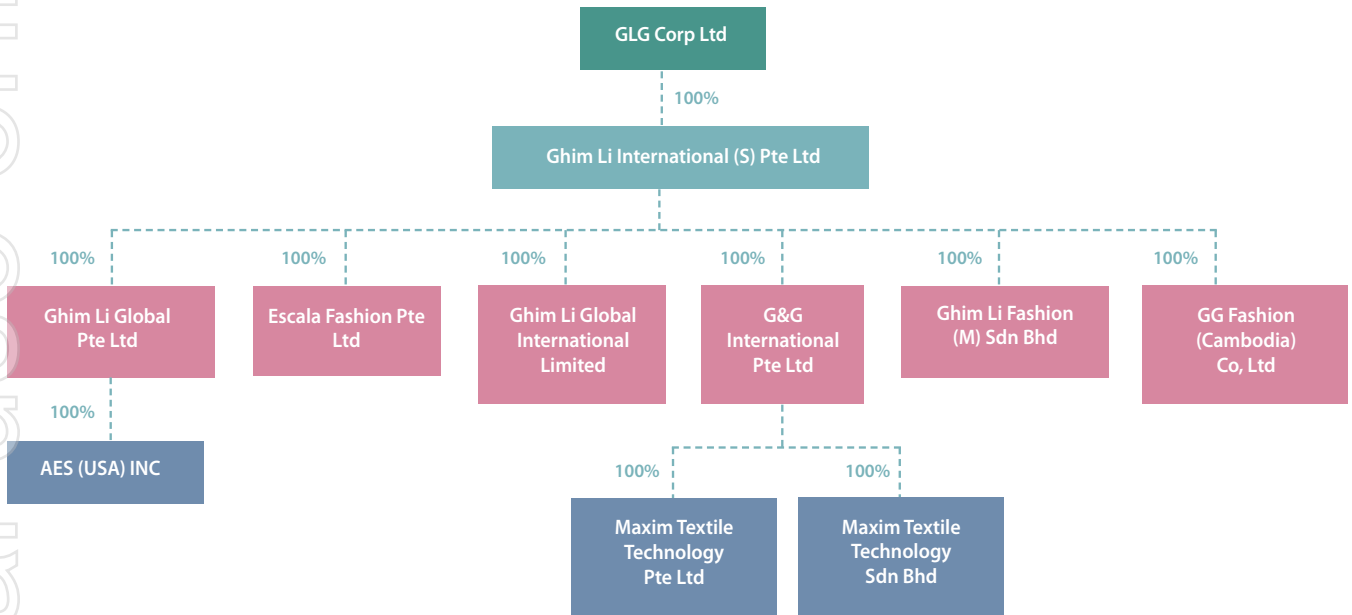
GLG Corp Ltd

100%

Ghim Li International (S) Pte Ltd

100%

Ghim Li Global Pte Ltd

100%

Escala Fashion Pte Ltd

100%

Ghim Li Global International Limited

100%

G&G International Pte Ltd

100%

Ghim Li Fashion (M) Sdn Bhd

100%

GG Fashion (Cambodia) Co, Ltd

100%

AES (USA) INC

100%

Maxim Textile Technology Pte Ltd

100%

Maxim Textile Technology Sdn Bhd